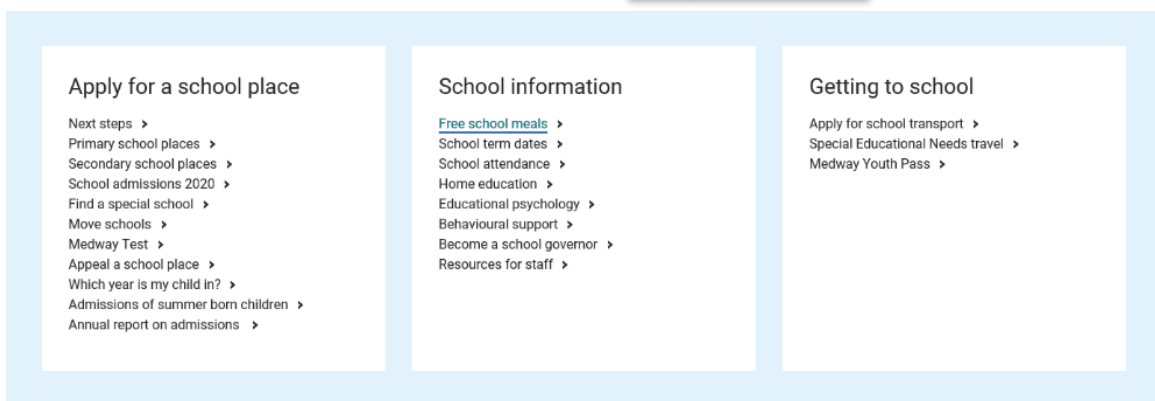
Apply for a school place

Next steps ›
Primary school places ›
Secondary school places ›
School admissions 2020 ›
Find a special school ›
Move schools ›
Medway Test ›
Appeal a school place ›
Which year is my child in? ›
Admissions of summer born children ›
Annual report on admissions ›

School information

Free school meals ›
School term dates ›
School attendance ›
Home education ›
Educational psychology ›
Behavioural support ›
Become a school governor ›
Resources for staff ›

Getting to school

Apply for school transport ›
Special Educational Needs travel ›
Medway Youth Pass ›